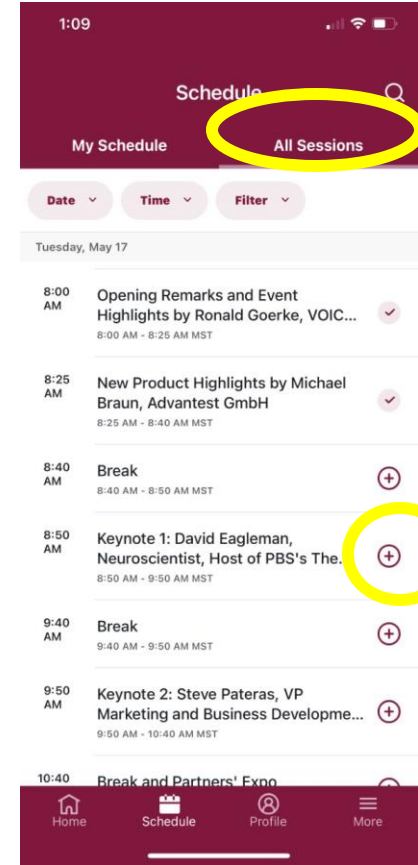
1:09

Schedule

My Schedule

All Sessions

Date

Time

Filter

Tuesday, May 17

8:00 AM

Opening Remarks and Event Highlights by Ronald Goerke, VOIC...

8:00 AM - 8:25 AM MST

8:25 AM

New Product Highlights by Michael Braun, Advantest GmbH

8:25 AM - 8:40 AM MST

8:40 AM

Break

8:40 AM - 8:50 AM MST

8:50 AM

Keynote 1: David Eagleman, Neuroscientist, Host of PBS's The...

8:50 AM - 9:50 AM MST

9:40 AM

Break

9:40 AM - 9:50 AM MST

9:50 AM

Keynote 2: Steve Pateras, VP Marketing and Business Developme...

9:50 AM - 10:40 AM MST

10:40

Break and Partners' Expo

Home

Schedule

Profile

More